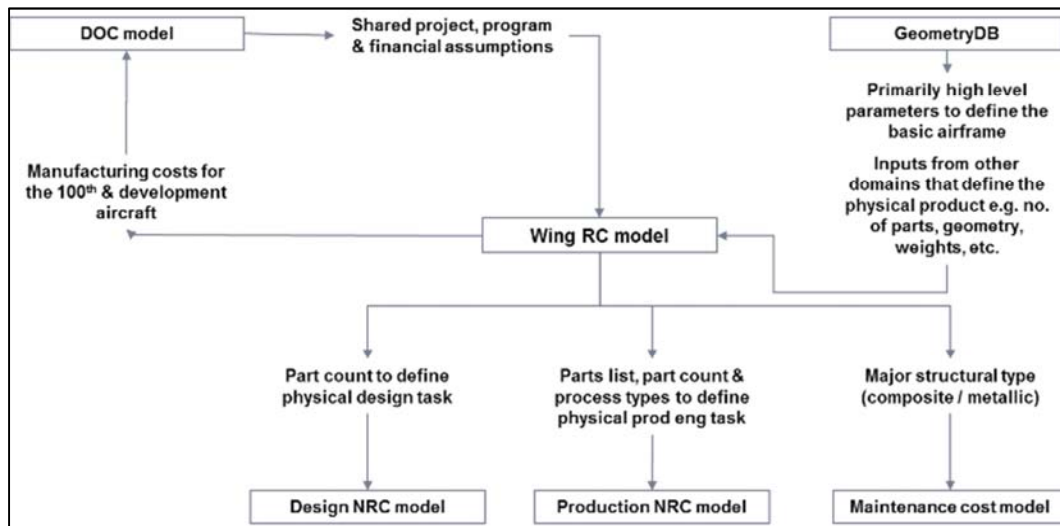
DOC model

Shared project, program & financial assumptions

GeometryDB

Primarily high level parameters to define the basic airframe

Inputs from other domains that define the physical product e.g. no. of parts, geometry, weights, etc.

Manufacturing costs for the 100$^{th}$ & development aircraft

Wing RC model

Part count to define physical design task

Parts list, part count & process types to define physical prod eng task

Major structural type (composite / metallic)

Design NRC model

Production NRC model

Maintenance cost model